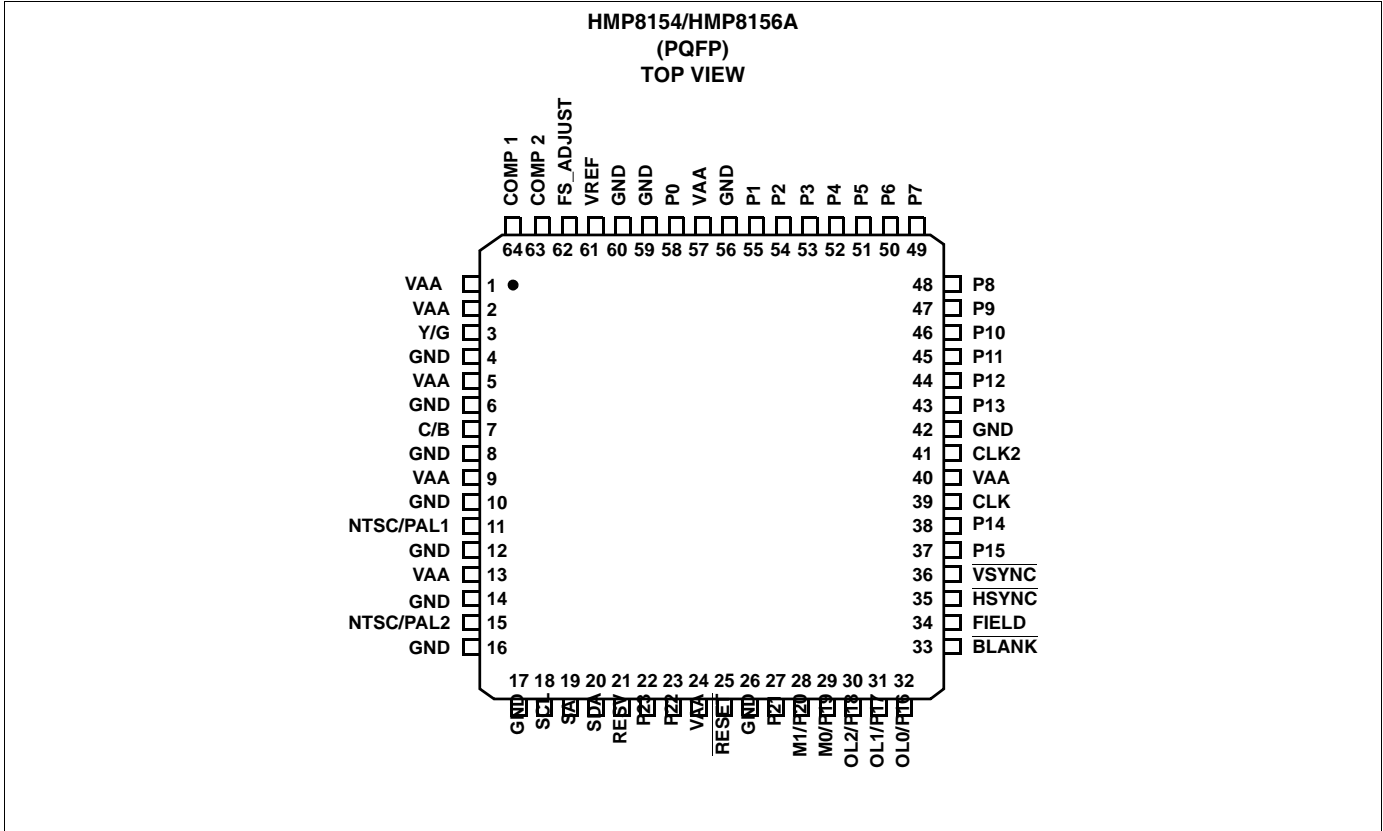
HMP8154/HMP8156A
(PQFP)
TOP VIEW

COMP 1
COMP 2
FS_ADJUST
VREF
GND
GND
P0
VAA
GND
P1
P2
P3
P4
P5
P6
P7

64 63 62 61 60 59 58 57 56 55 54 53 52 51 50 49

VAA 1
VAA 2
Y/G 3
GND 4
VAA 5
GND 6
C/B 7
GND 8
VAA 9
GND 10
NTSC/PAL1 11
GND 12
VAA 13
GND 14
NTSC/PAL2 15
GND 16

48 P8
47 P9
46 P10
45 P11
44 P12
43 P13
42 GND
41 CLK2
40 VAA
39 CLK
38 P14
37 P15
36 $\overline{\text{VSYNC}}$
35 $\overline{\text{HSYNC}}$
34 FIELD
33 $\overline{\text{BLANK}}$

17 18 19 20 21 22 23 24 25 26 27 28 29 30 31 32

GND
SCL
SA
SDA
REF
P23
P22
VAA
$\overline{\text{RESET}}$
GND
P21
M1/P20
M0/P19
OL2/P18
OL1/P17
OL0/P16